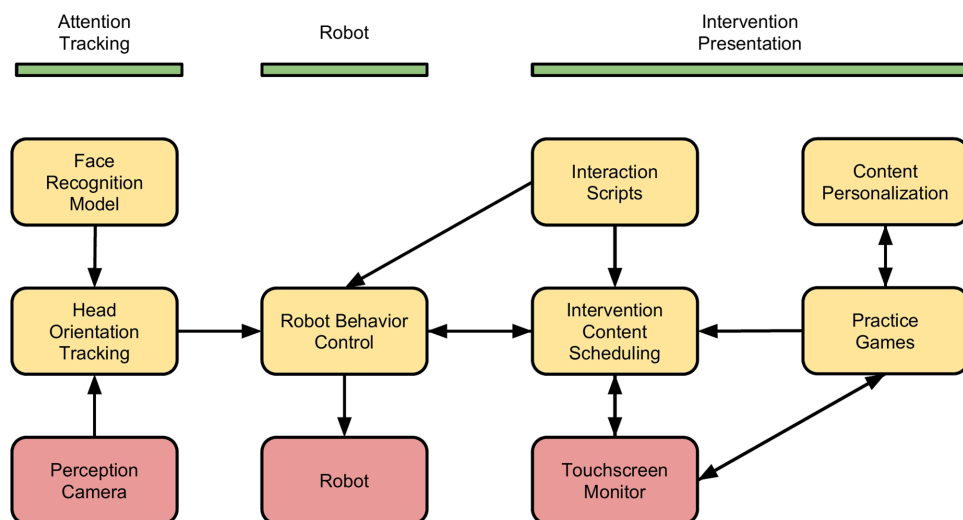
Attention Tracking

Robot

Intervention Presentation

Face Recognition Model

Interaction Scripts

Content Personalization

Head Orientation Tracking

Robot Behavior Control

Intervention Content Scheduling

Practice Games

Perception Camera

Robot

Touchscreen Monitor